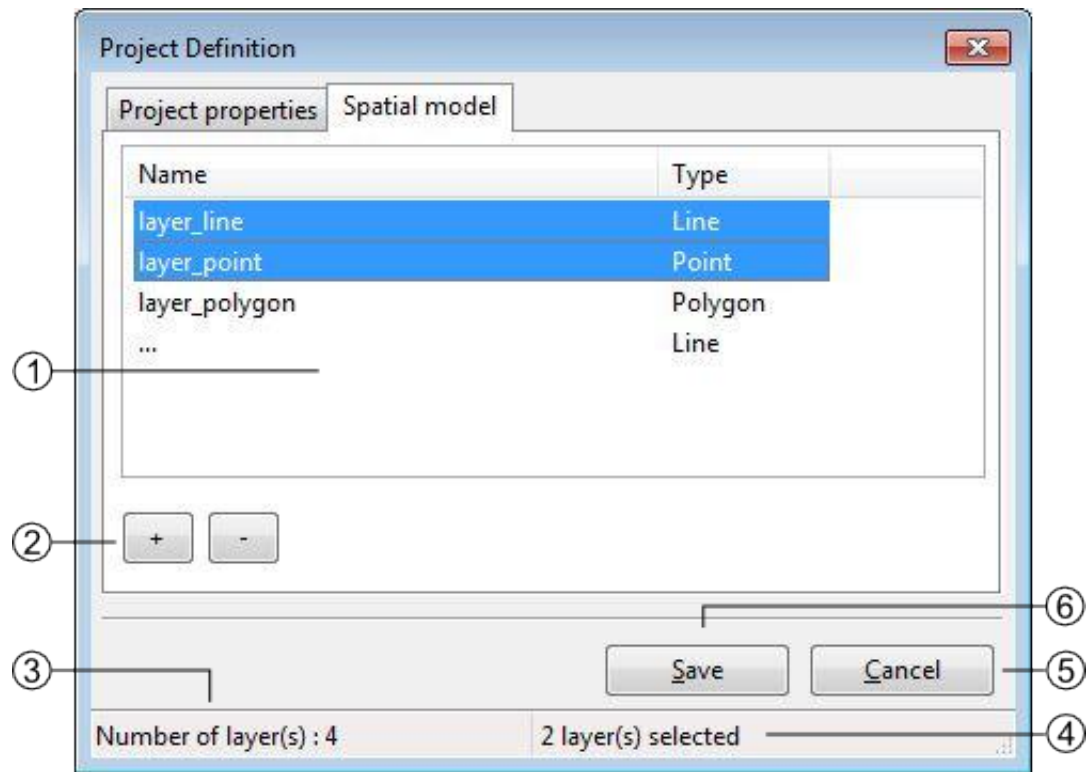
Project Definition

Project properties | Spatial model

| Name | Type |
|---|---|
| layer_line | Line |
| layer_point | Point |
| layer_polygon | Polygon |
| ... | Line |

①

②

+ -

⑥

③

Save Cancel

⑤

Number of layer(s) : 4

2 layer(s) selected

④